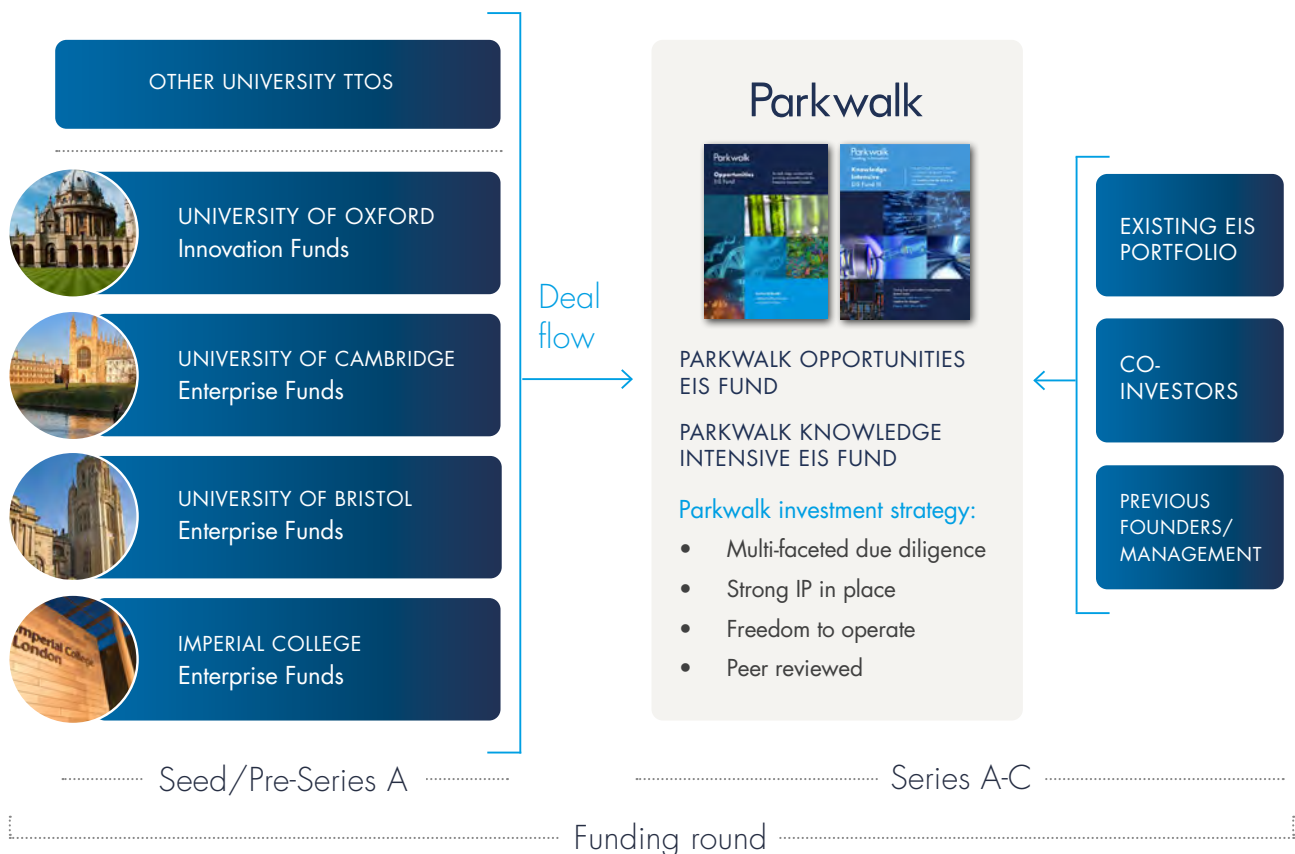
OTHER UNIVERSITY TTOS

UNIVERSITY OF OXFORD
Innovation Funds

UNIVERSITY OF CAMBRIDGE
Enterprise Funds

UNIVERSITY OF BRISTOL
Enterprise Funds

Imperial College London

IMPERIAL COLLEGE
Enterprise Funds

Deal flow

Parkwalk

Parkwalk
Opportunities
EIS Fund

Parkwalk
Knowledge Intensive
EIS Fund

PARKWALK OPPORTUNITIES EIS FUND

PARKWALK KNOWLEDGE INTENSIVE EIS FUND

Parkwalk investment strategy:

- Multi-faceted due diligence
- Strong IP in place
- Freedom to operate
- Peer reviewed

EXISTING EIS PORTFOLIO

CO-INVESTORS

PREVIOUS FOUNDERS/ MANAGEMENT

Seed/Pre-Series A

Series A-C

Funding round